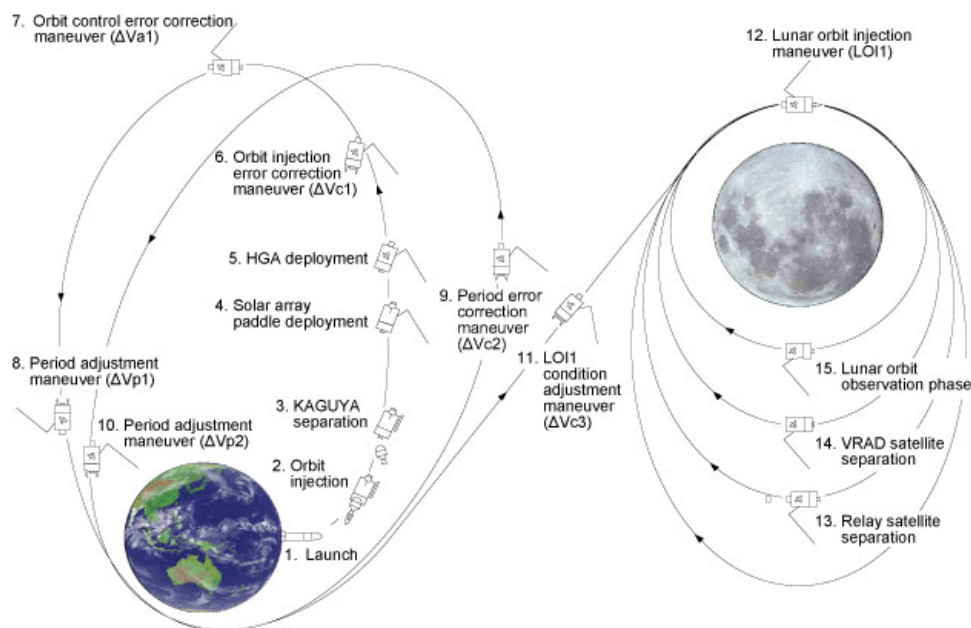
7. Orbit control error correction maneuver (ΔVa1)

6. Orbit injection error correction maneuver (ΔVc1)

5. HGA deployment

4. Solar array paddle deployment

8. Period adjustment maneuver (ΔVp1)

10. Period adjustment maneuver (ΔVp2)

3. KAGUYA separation

2. Orbit injection

1. Launch

9. Period error correction maneuver (ΔVc2)

11. LOI1 condition adjustment maneuver (ΔVc3)

12. Lunar orbit injection maneuver (LOI1)

15. Lunar orbit observation phase

14. VRAD satellite separation

13. Relay satellite separation